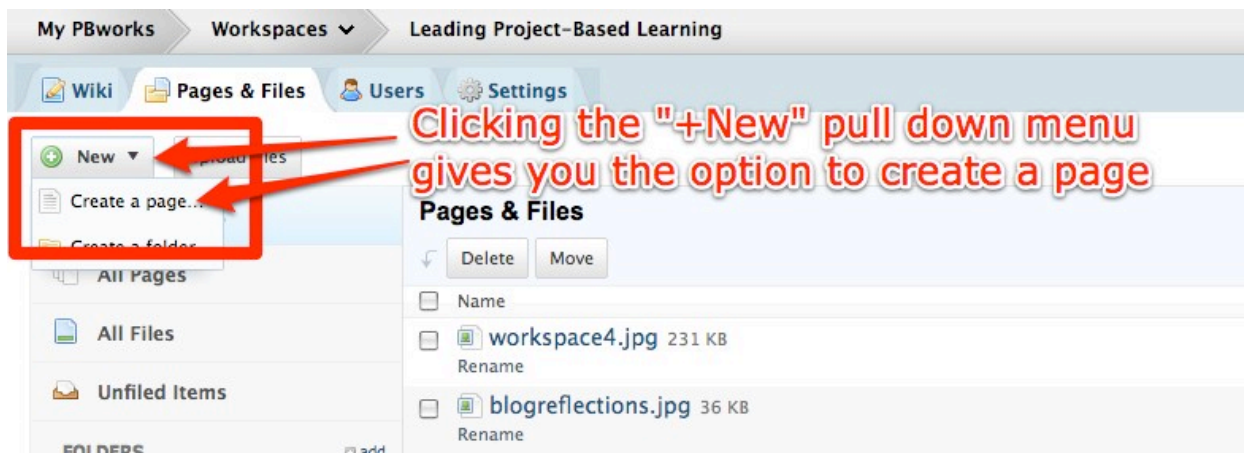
My PBworks Workspaces Leading Project-Based Learning

Wiki Pages & Files Users Settings

Clicking the "+New" pull down menu gives you the option to create a page

New ▼ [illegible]

Create a page...

Create a folder

All Pages

All Files

Unfiled Items

FOLDERS add

Pages & Files

Delete Move

Name

workspace4.jpg 231 KB
Rename

blogreflections.jpg 36 KB
Rename